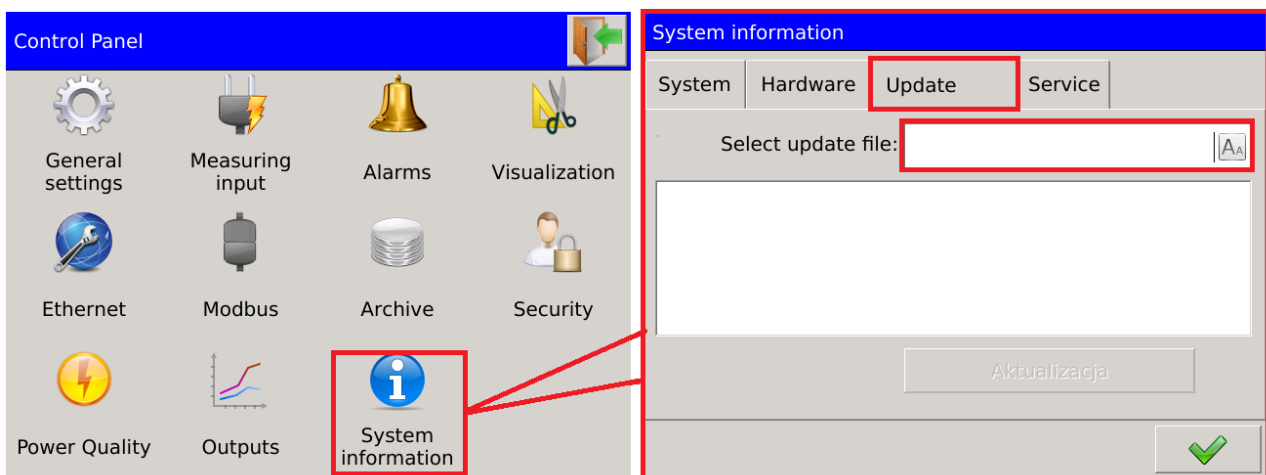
Control Panel

General settings

Measuring input

Alarms

Visualization

Ethernet

Modbus

Archive

Security

Power Quality

Outputs

System information

System information

System

Hardware

Update

Service

Select update file:

AA

Aktualizacja